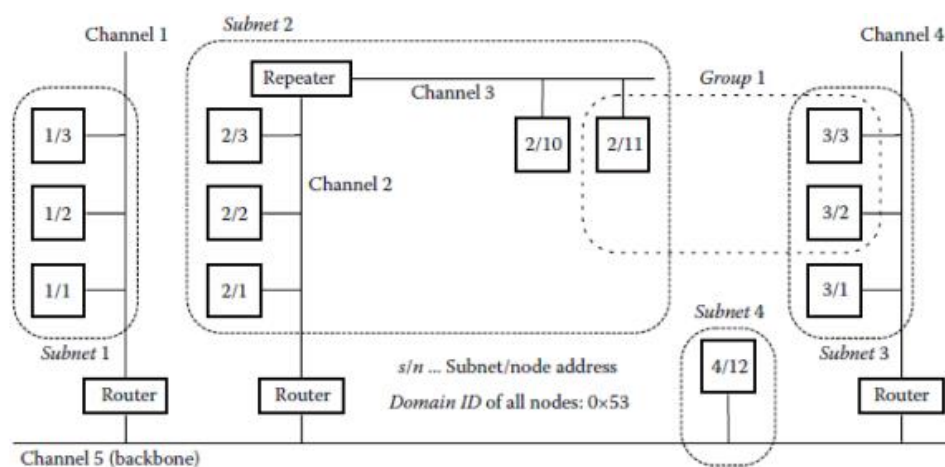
Channel 1

Subnet 2

Channel 4

Repeater

Channel 3

Group 1

1/3

2/3

2/10

2/11

3/3

Channel 2

1/2

2/2

3/2

1/1

2/1

3/1

Subnet 1

Subnet 4

Subnet 3

s/n ... Subnet/node address

4/12

Router

Router

Router

Domain ID of all nodes: 0×53

Channel 5 (backbone)